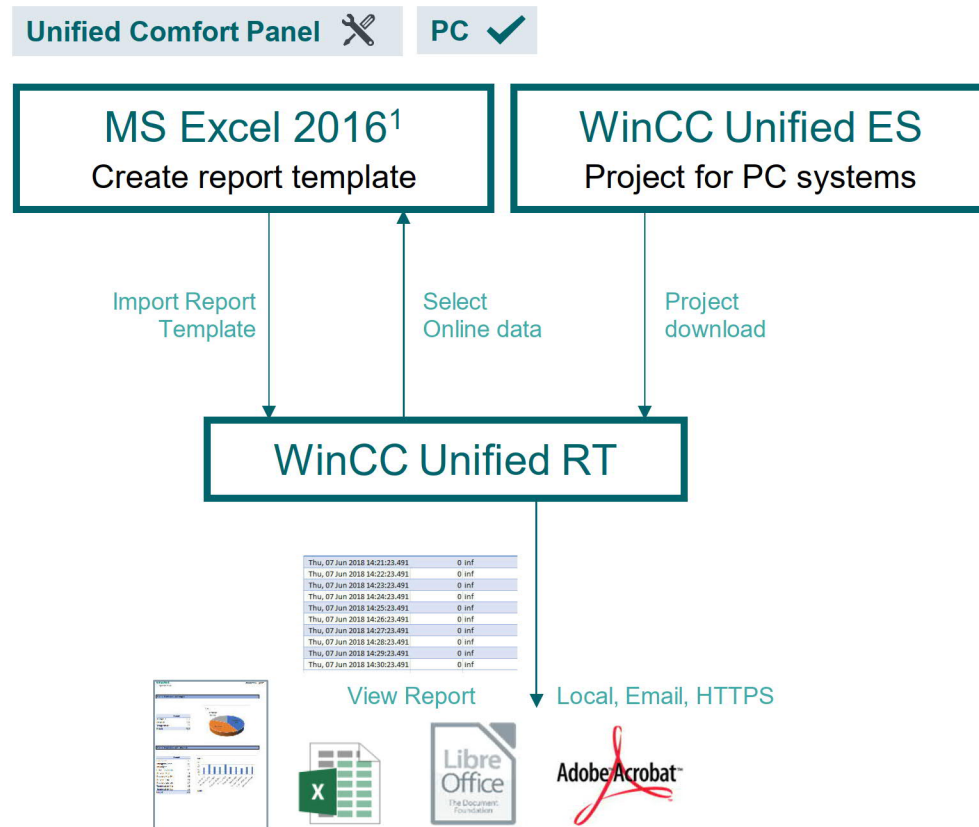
Unified Comfort Panel

PC

MS Excel 2016$^1$
Create report template

WinCC Unified ES
Project for PC systems

Import Report Template

Select Online data

Project download

WinCC Unified RT

| | |
|---|---|
| Thu, 07 Jun 2018 14:21:23.491 | 0 inf |
| Thu, 07 Jun 2018 14:22:23.491 | 0 inf |
| Thu, 07 Jun 2018 14:23:23.491 | 0 inf |
| Thu, 07 Jun 2018 14:24:23.491 | 0 inf |
| Thu, 07 Jun 2018 14:25:23.491 | 0 inf |
| Thu, 07 Jun 2018 14:26:23.491 | 0 inf |
| Thu, 07 Jun 2018 14:27:23.491 | 0 inf |
| Thu, 07 Jun 2018 14:28:23.491 | 0 inf |
| Thu, 07 Jun 2018 14:29:23.491 | 0 inf |
| Thu, 07 Jun 2018 14:30:23.491 | 0 inf |

View Report

Local, Email, HTTPS

X

Libre Office
The Document Foundation

Adobe Acrobat